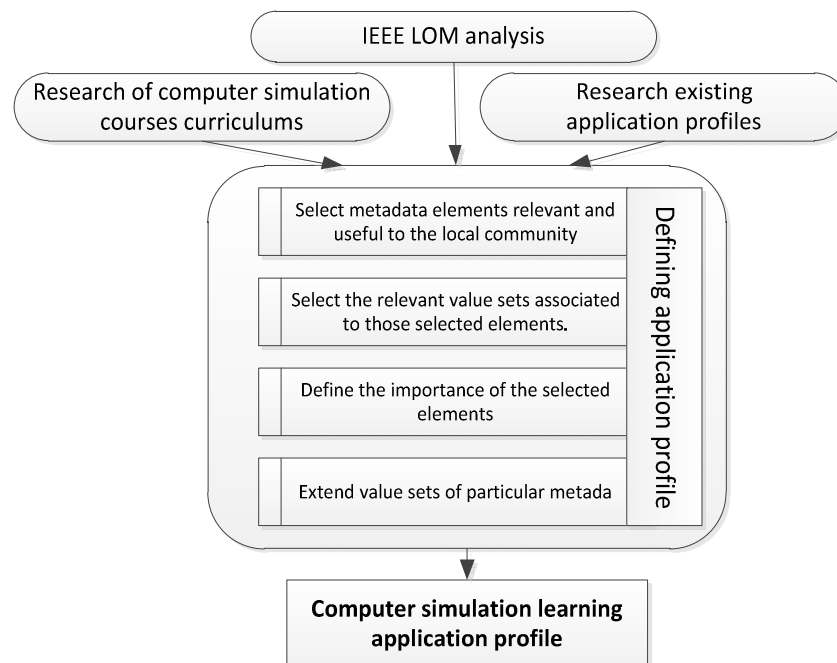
IEEE LOM analysis

Research of computer simulation courses curriculums

Research existing application profiles

Select metadata elements relevant and useful to the local community

Select the relevant value sets associated to those selected elements.

Define the importance of the selected elements

Extend value sets of particular metada

Defining application profile

**Computer simulation learning application profile**